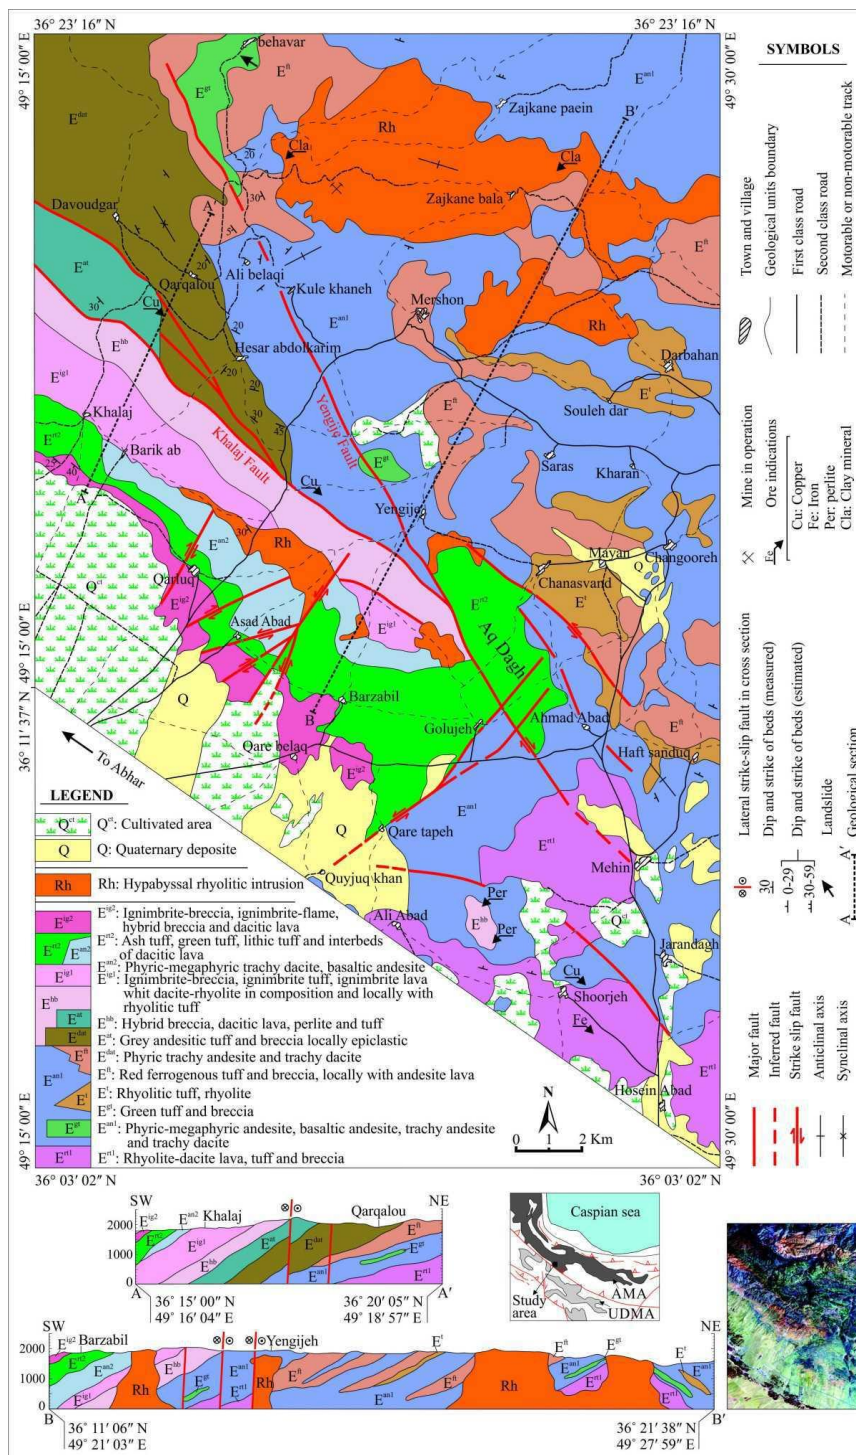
36° 23′ 16″ N
36° 23′ 16″ N
49° 15′ 00″ E
49° 30′ 00″ E

behavar
$E^{dat}$
$E^{gt}$
$E^{ft}$
$E^{an1}$
Zajkane paein
B′
Rh
Cla
20
30
Cla
Zajkane bala
Davoudgar
A′
$E^{at}$
20
Ali belaqi
Kule khaneh
Qarqalou
30
Cu
20
$E^{bb}$
Hesar abdolkarim
20
$E^{an1}$
Mershon
Rh
Darbahan
$E^{ig1}$
30
$E^{t}$
Khalaj
Souleh dar
$E^{rt2}$
Yengije Fault
$E^{gt}$
$E^{ft}$
Saras
Kharan
40
Barik ab
Khalaj Fault
A
Cu
Yengije
Mayan
Changooreh
$E^{an2}$
30
Rh
Q
Qarluq
Chanasvand
$Q^{ct}$
$E^{rt2}$
$E^{t}$
$E^{ig2}$
Asad Abad
$E^{ig1}$
Aq Dagh
49° 15′ 00″ E
Q
Barzabil
B
Ahmad Abad
36° 11′ 37″ N
Golujeh
$E^{ft}$
Qare belaq
Haft sanduq
To Abhar
$E^{ig2}$
$E^{an1}$
Q
Qare tapeh
$E^{rt1}$
Quyjuq khan
Mehin
Per
$E^{bb}$
Ali Abad
Per
$Q^{ct}$
Jarandagh
Cu
Shoorjeh
Fe
Hosein Abad
$E^{rt1}$
N
0 1 2 Km
49° 15′ 00″ E
49° 30′ 00″ E
36° 03′ 02″ N
36° 03′ 02″ N

LEGEND
$Q^{ct}$: Cultivated area
Q: Quaternary deposite
Rh: Hypabyssal rhyolitic intrusion
$E^{ig2}$: Ignimbrite-breccia, ignimbrite-flame, hybrid breccia and dacitic lava
$E^{rt2}$ $E^{an2}$: Ash tuff, green tuff, lithic tuff and interbeds of dacitic lava
$E^{an2}$: Phyric-megaphyric trachy dacite, basaltic andesite
$E^{ig1}$: Ignimbrite-breccia, ignimbrite tuff, ignimbrite lava whit dacite-rhyolite in composition and locally with rhyolitic tuff
$E^{bb}$: Hybrid breccia, dacitic lava, perlite and tuff
$E^{at}$: Grey andesitic tuff and breccia locally epiclastic
$E^{dat}$: Phyric trachy andesite and trachy dacite
$E^{ft}$: Red ferrogenous tuff and breccia, locally with andesite lava
$E^{t}$: Rhyolitic tuff, rhyolite
$E^{gt}$: Green tuff and breccia
$E^{an1}$: Phyric-megaphyric andesite, basaltic andesite, trachy andesite and trachy dacite
$E^{rt1}$: Rhyolite-dacite lava, tuff and breccia

SYMBOLS
Town and village
Geological units boundary
First class road
Second class road
Motorable or non-motorable track
Mine in operation
Ore indications
Fe
Cu: Copper
Fe: Iron
Per: perlite
Cla: Clay mineral
Lateral strike-slip fault in cross section
30
Dip and strike of beds (measured)
0-29
30-59
Dip and strike of beds (estimated)
Landslide
A A′
Geological section
Major fault
Inferred fault
Strike slip fault
Anticlinal axis
Synclinal axis

SW
NE
2000
1000
0
$E^{ig2}$
$E^{an2}$
Khalaj
Qarqalou
$E^{rt2}$
$E^{ig1}$
$E^{bb}$
$E^{at}$
$E^{dat}$
$E^{ft}$
$E^{gt}$
$E^{an1}$
$E^{rt1}$
A
36° 15′ 00″ N
49° 16′ 04″ E
36° 20′ 05″ N
49° 18′ 57″ E
A′

Caspian sea
Study area
AMA
UDMA

SW
Barzabil
Yengijeh
NE
2000
1000
0
$E^{ig2}$
$E^{rt2}$
$E^{an2}$
$E^{ig1}$
Rh
$E^{bb}$
$E^{gt}$
$E^{an1}$
$E^{rt1}$
Rh
$E^{ft}$
$E^{t}$
$E^{an1}$
$E^{ft}$
Rh
$E^{ft}$
$E^{gt}$
$E^{an1}$
$E^{rt1}$
$E^{t}$
$E^{an1}$
$E^{rt1}$
B
36° 11′ 06″ N
49° 21′ 03″ E
36° 21′ 38″ N
49° 27′ 59″ E
B′